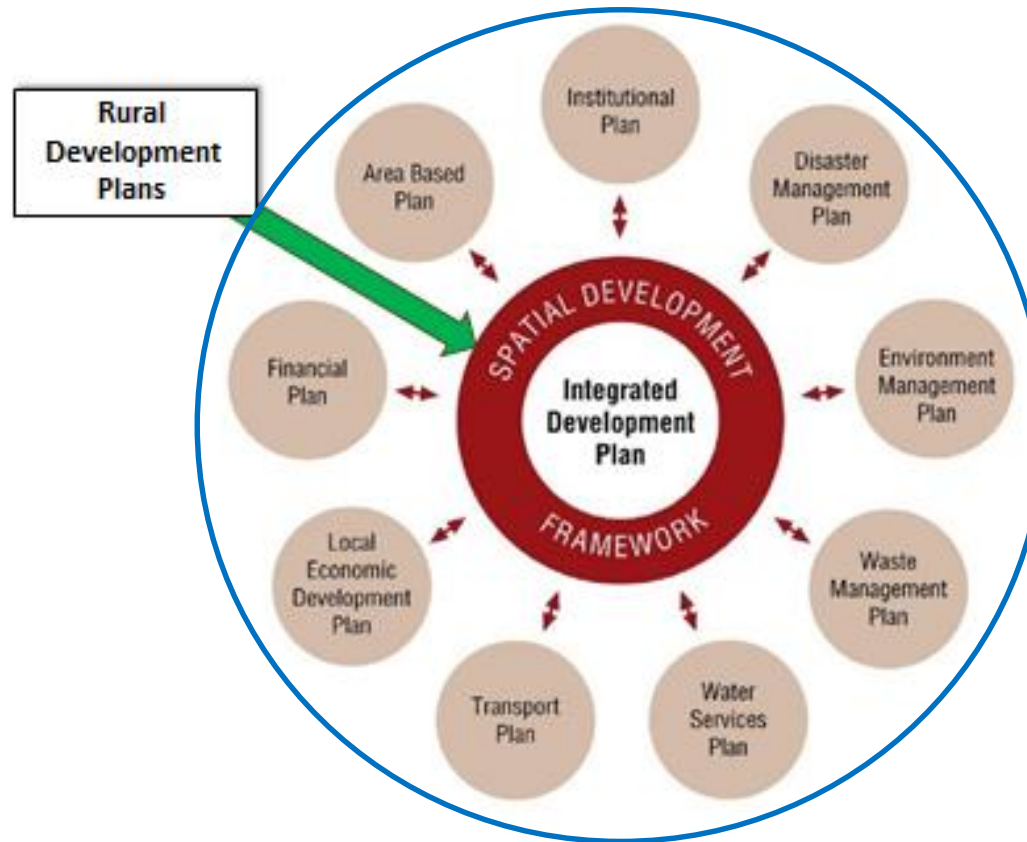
Rural Development Plans

Institutional Plan

Area Based Plan

Disaster Management Plan

SPATIAL DEVELOPMENT

Integrated Development Plan

FRAMEWORK

Financial Plan

Environment Management Plan

Local Economic Development Plan

Waste Management Plan

Transport Plan

Water Services Plan